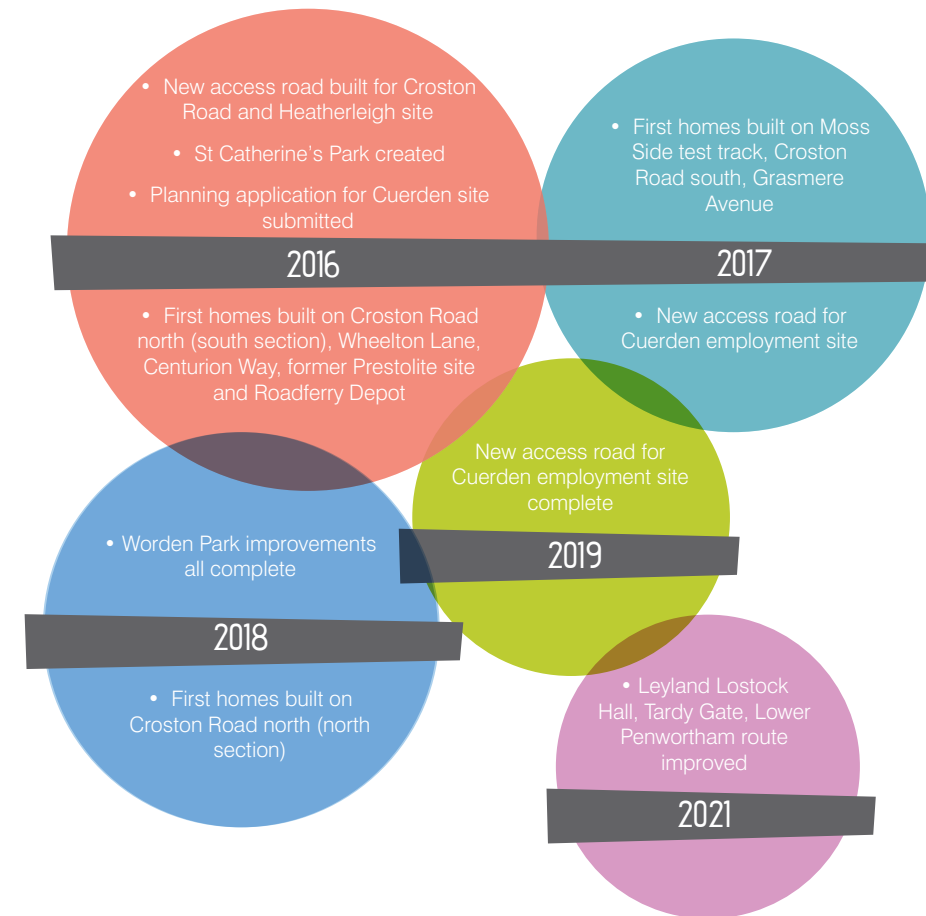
• New access road built for Croston Road and Heatherleigh site

• St Catherine's Park created

• Planning application for Cuerden site submitted

2016

• First homes built on Croston Road north (south section), Wheelton Lane, Centurion Way, former Prestolite site and Roadferry Depot

• First homes built on Moss Side test track, Croston Road south, Grasmere Avenue

2017

• New access road for Cuerden employment site

New access road for Cuerden employment site complete

2019

• Worden Park improvements all complete

2018

• First homes built on Croston Road north (north section)

• Leyland Lostock Hall, Tardy Gate, Lower Penwortham route improved

2021